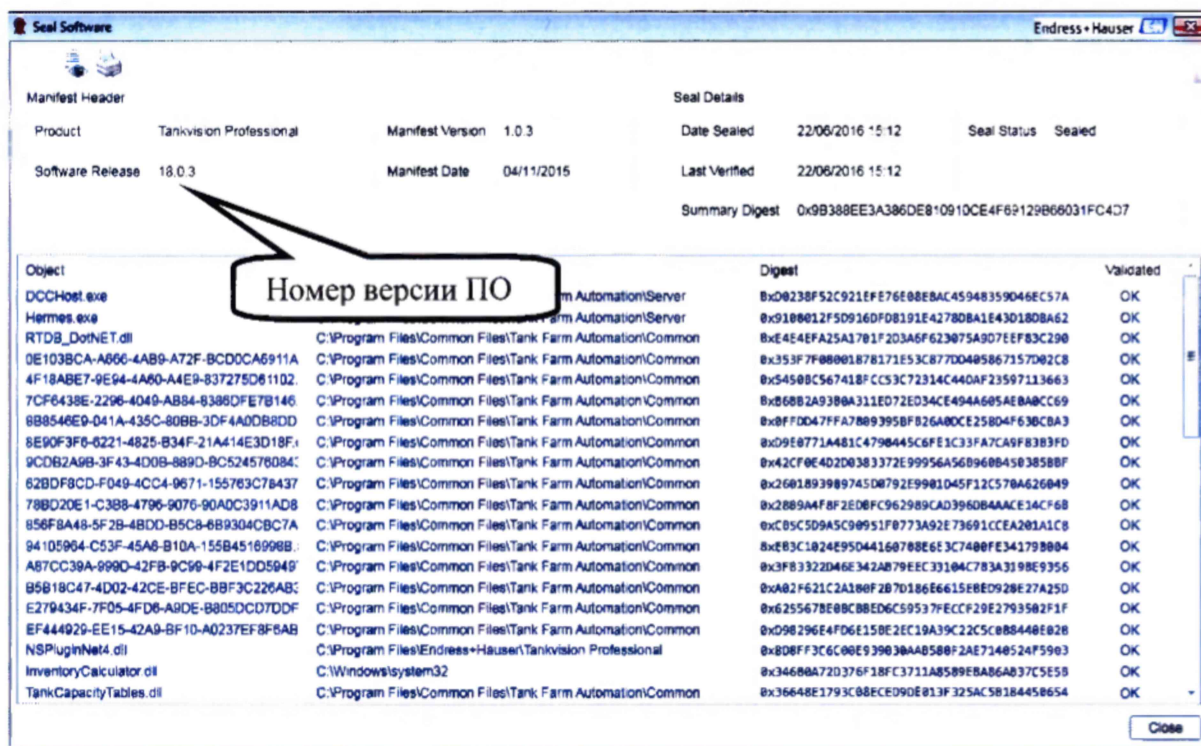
Seal Software

Endress+Hauser

Manifest Header

Product Tankvision Professional

Manifest Version 1.0.3

Software Release 18.0.3

Manifest Date 04/11/2015

Seal Details

Date Sealed 22/06/2016 15:12

Seal Status Sealed

Last Verified 22/06/2016 15:12

Summary Digest 0x9B388EE3A386DE810910CE4F69129B66031FC4D7

Номер версии ПО

| Object | | Digest | Validated |
|---|---|---|---|
| DCCHost.exe | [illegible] Automation\Server | 0x00238F52C921EFE76E08E8AC45948359D46EC57A | OK |
| Hermes.exe | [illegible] Automation\Server | 0x9100012F5D916DFD8191E4278DBA1E43D18DBA62 | OK |
| RTDB_DotNET.dll | C:\Program Files\Common Files\Tank Farm Automation\Common | 0xE4E4EFA25A1701F203A6F623075A9D7EEF83C290 | OK |
| 0E103BCA-A666-4AB9-A72F-BCD0CA6911A | C:\Program Files\Common Files\Tank Farm Automation\Common | 0x353F7F08001878171E53C877DD405867157D02C8 | OK |
| 4F18ABE7-9E94-4A60-A4E9-837275D61102 | C:\Program Files\Common Files\Tank Farm Automation\Common | 0x5450BC567418FCC53C72314C440AF23597113663 | OK |
| 7CF6438E-2296-4049-AB84-8386DFE7B146 | C:\Program Files\Common Files\Tank Farm Automation\Common | 0xB68B2A93B0A311ED72ED34CE494A605AEBA0CC69 | OK |
| 8B8546E9-041A-435C-80BB-3DF4A0DB8DD | C:\Program Files\Common Files\Tank Farm Automation\Common | 0x0FFDD47FFA7809395BF826A0DCE25B04F63BCBA3 | OK |
| 8E90F3F6-6221-4825-B34F-21A414E3D18F | C:\Program Files\Common Files\Tank Farm Automation\Common | 0xD9E0771A481C4790445C6FE1C33FA7CA9F8383FD | OK |
| 9CDB2A9B-3F43-4D0B-889D-BC524576084 | C:\Program Files\Common Files\Tank Farm Automation\Common | 0x42CF0E4D2D0383372E99956A56B960B450385BBF | OK |
| 62BDF8CD-F049-4CC4-9671-155763C78437 | C:\Program Files\Common Files\Tank Farm Automation\Common | 0x2601893989745D0792E9901D45F12C570A626049 | OK |
| 78BD20E1-C388-4796-9076-90A0C3911AD8 | C:\Program Files\Common Files\Tank Farm Automation\Common | 0x2889A4F8F2ED8FC962989CAD396DB4AACE34CF6B | OK |
| 856F8A48-5F2B-4BDD-B5C8-6B9304CBC7A | C:\Program Files\Common Files\Tank Farm Automation\Common | 0xC05C5D9A5C90951F0773A92E73691CCEA201A1C8 | OK |
| 94105964-C53F-45A6-B10A-155B4516998B | C:\Program Files\Common Files\Tank Farm Automation\Common | 0xE83C1024E95D44160788E6E3C7400FE34179B004 | OK |
| A87CC39A-999D-42FB-9C99-4F2E1DD5949 | C:\Program Files\Common Files\Tank Farm Automation\Common | 0x3F83322D46E342A879EEC33104C783A3198E9356 | OK |
| B5B18C47-4D02-42CE-BFEC-BBF3C226AB | C:\Program Files\Common Files\Tank Farm Automation\Common | 0xA02F621C2A180F2B7D186E6615E8ED928E27A25D | OK |
| E279434F-7F05-4FD6-A9DE-B805DCD7DDF | C:\Program Files\Common Files\Tank Farm Automation\Common | 0x625567BE0BC8BED6C59537FECCF29E2793502F1F | OK |
| EF444929-EE15-42A9-BF10-A0237EF8F6AB | C:\Program Files\Common Files\Tank Farm Automation\Common | 0xD98296E4FD6E15BE2EC19A39C22C5C088440E028 | OK |
| NSPluginNet4.dll | C:\Program Files\Endress+Hauser\Tankvision Professional | 0x8D8FF3C6C00E939030AA5B0F2AE7140524F59e3 | OK |
| InventoryCalculator.dll | C:\Windows\system32 | 0x34600A720376F18FC3711A8589E8AB6A837C5E58 | OK |
| TankCapacityTables.dll | C:\Program Files\Common Files\Tank Farm Automation\Common | 0x36648E1793C08ECE09DE813F325AC5B184450654 | OK |

Close